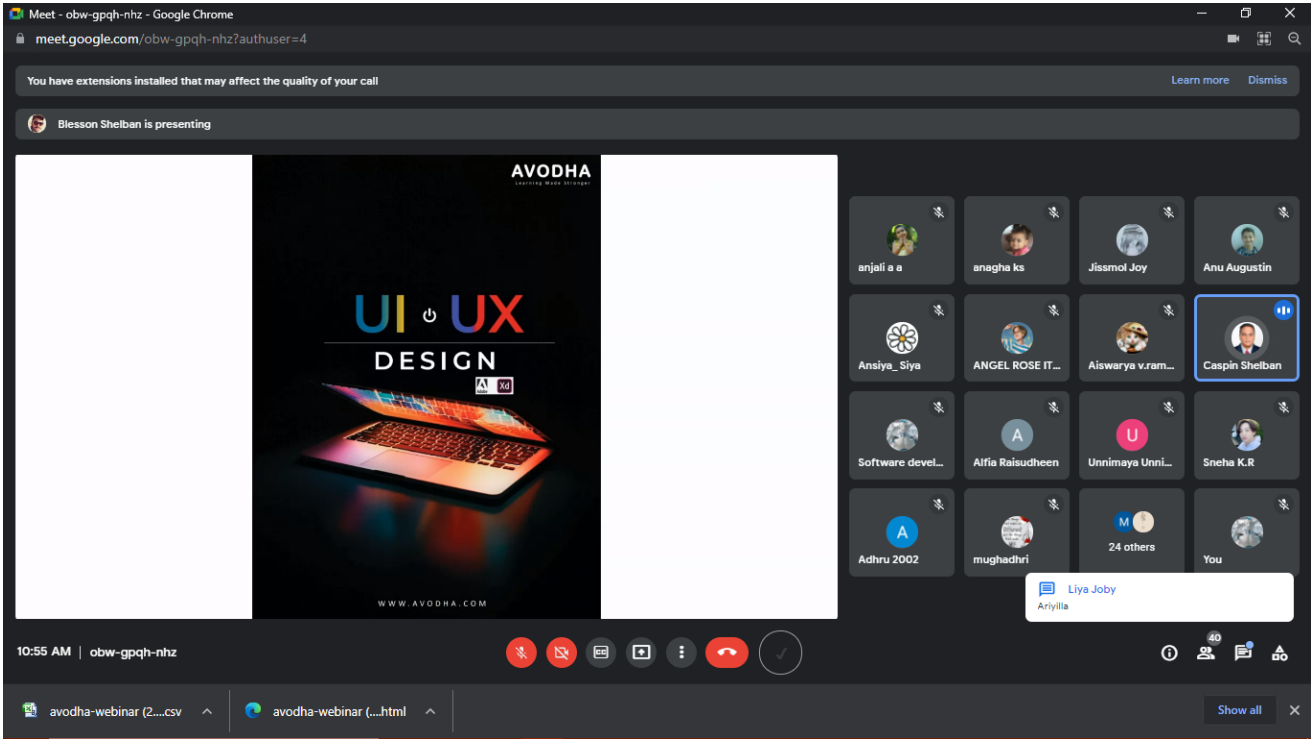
Meet - obw-gpqh-nhz - Google Chrome

meet.google.com/obw-gpqh-nhz?authuser=4

You have extensions installed that may affect the quality of your call

Learn more Dismiss

Blesson Shelban is presenting

AVODHA
Learning Made Stronger

UI UX
DESIGN

Xd

WWW.AVODHA.COM

anjali a a
anagha ks
Jissmol Joy
Anu Augustin
Ansiya_ Siya
ANGEL ROSE IT...
Aiswarya v.ram...
Caspin Shelban
Software devel...
A
Alfia Raisudheen
U
Unnimaya Unni...
Sneha K.R
A
Adhru 2002
mughadhri
M
24 others
You

Liya Joby
Ariyilla

10:55 AM | obw-gpqh-nhz

40

avodha-webinar (2....csv
avodha-webinar (....html
Show all